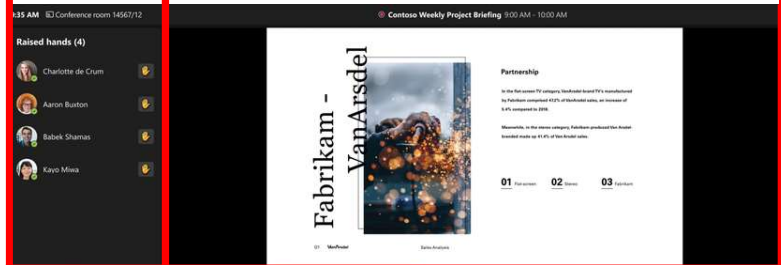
:35 AM Conference room 14567/12

Raised hands (4)

Charlotte de Crum

Aaron Buxton

Babek Shamas

Kayo Miwa

Contoso Weekly Project Briefing 9:00 AM - 10:00 AM

Fabrikam - VanArsdel

Partnership

In the flat-screen TV category, VanArsdel-brand TV's manufactured by Fabrikam comprised 47.2% of VanArsdel sales, an increase of 5.4% compared to 2016.

Meanwhile, in the stereo category, Fabrikam produced VanArsdel branded made up 41.4% of VanArsdel sales

01 Flat-screen 02 Stereo 03 Fabrikam

01 VanArsdel Sales Analysis